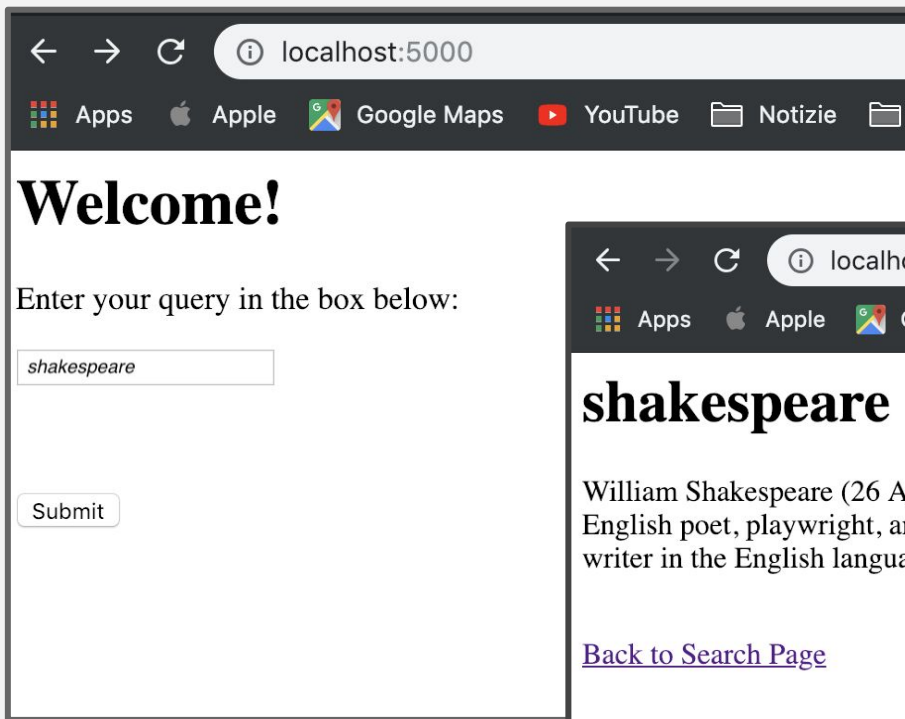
localhost:5000

Apps Apple Google Maps YouTube Notizie

# Welcome!

Enter your query in the box below:

shakespeare

Submit

localho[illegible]

Apps Apple

# shakespeare

William Shakespeare (26 A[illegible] English poet, playwright, a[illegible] writer in the English langua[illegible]

Back to Search Page